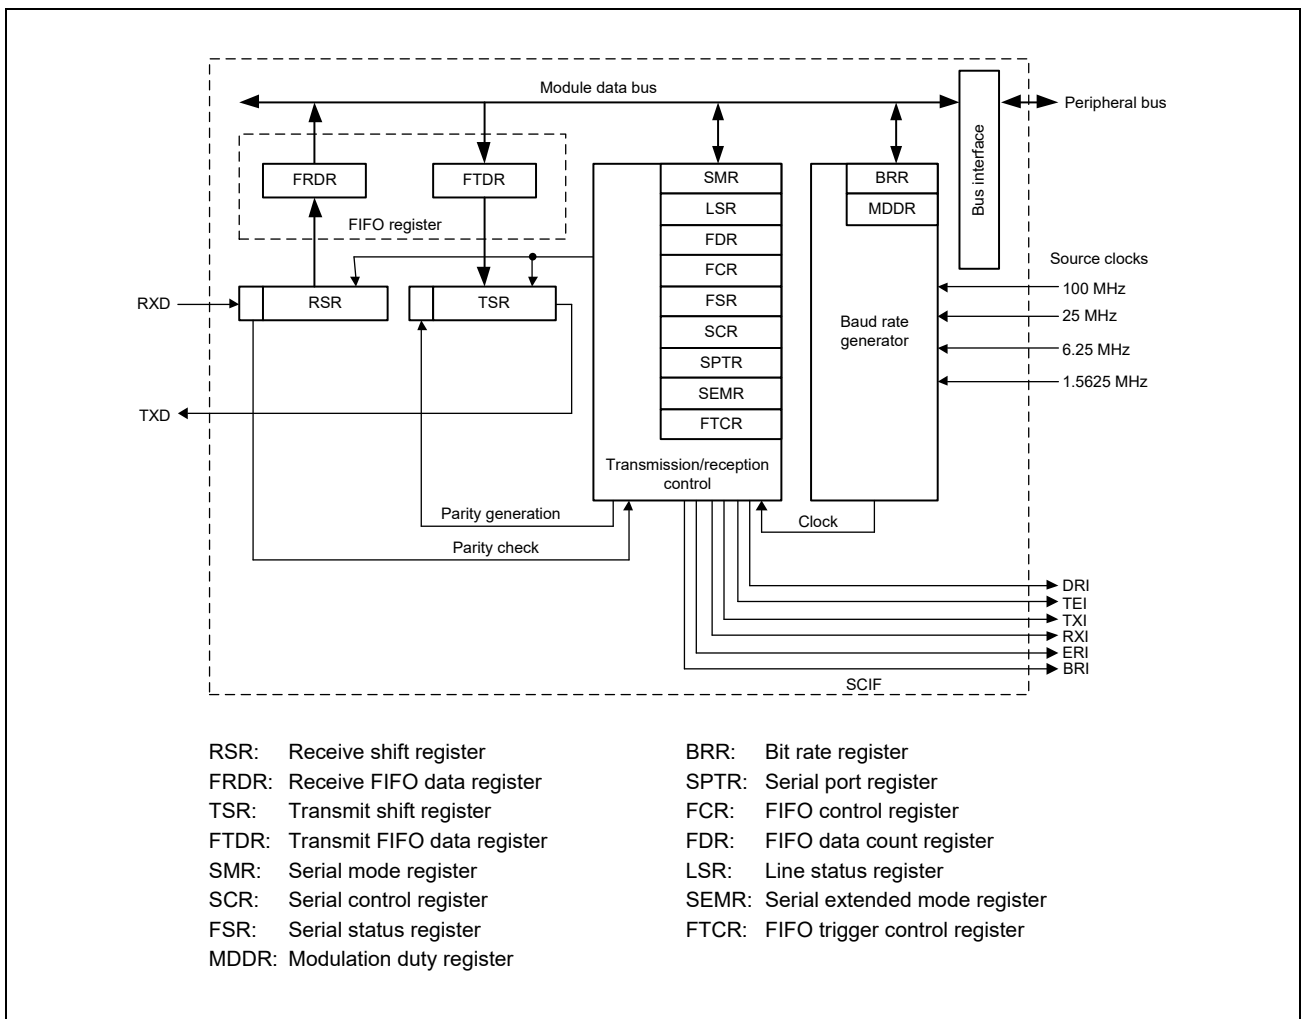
Module data bus

Peripheral bus

Bus interface

FRDR

FTDR

FIFO register

SMR
LSR
FDR
FCR
FSR
SCR
SPTR
SEMR
FTCR

BRR
MDDR

Source clocks

100 MHz
25 MHz
6.25 MHz
1.5625 MHz

Baud rate generator

RXD

RSR

TSR

TXD

Transmission/reception control

Parity generation

Parity check

Clock

DRI
TEI
TXI
RXI
ERI
BRI

SCIF

RSR: Receive shift register
FRDR: Receive FIFO data register
TSR: Transmit shift register
FTDR: Transmit FIFO data register
SMR: Serial mode register
SCR: Serial control register
FSR: Serial status register
MDDR: Modulation duty register

BRR: Bit rate register
SPTR: Serial port register
FCR: FIFO control register
FDR: FIFO data count register
LSR: Line status register
SEMR: Serial extended mode register
FTCR: FIFO trigger control register